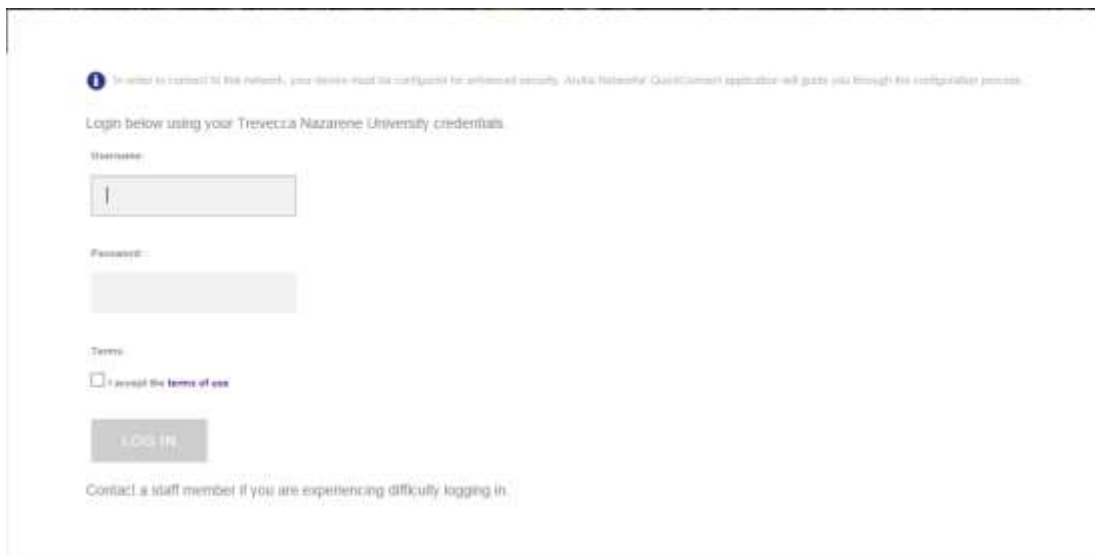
In order to connect to this network, your device must be configured for enhanced security. Aruba Networks QuickConnect application will guide you through the configuration process.

Login below using your Trevecca Nazarene University credentials.

Username:

Password:

Terms:

I accept the terms of use

LOG IN

Contact a staff member if you are experiencing difficulty logging in.